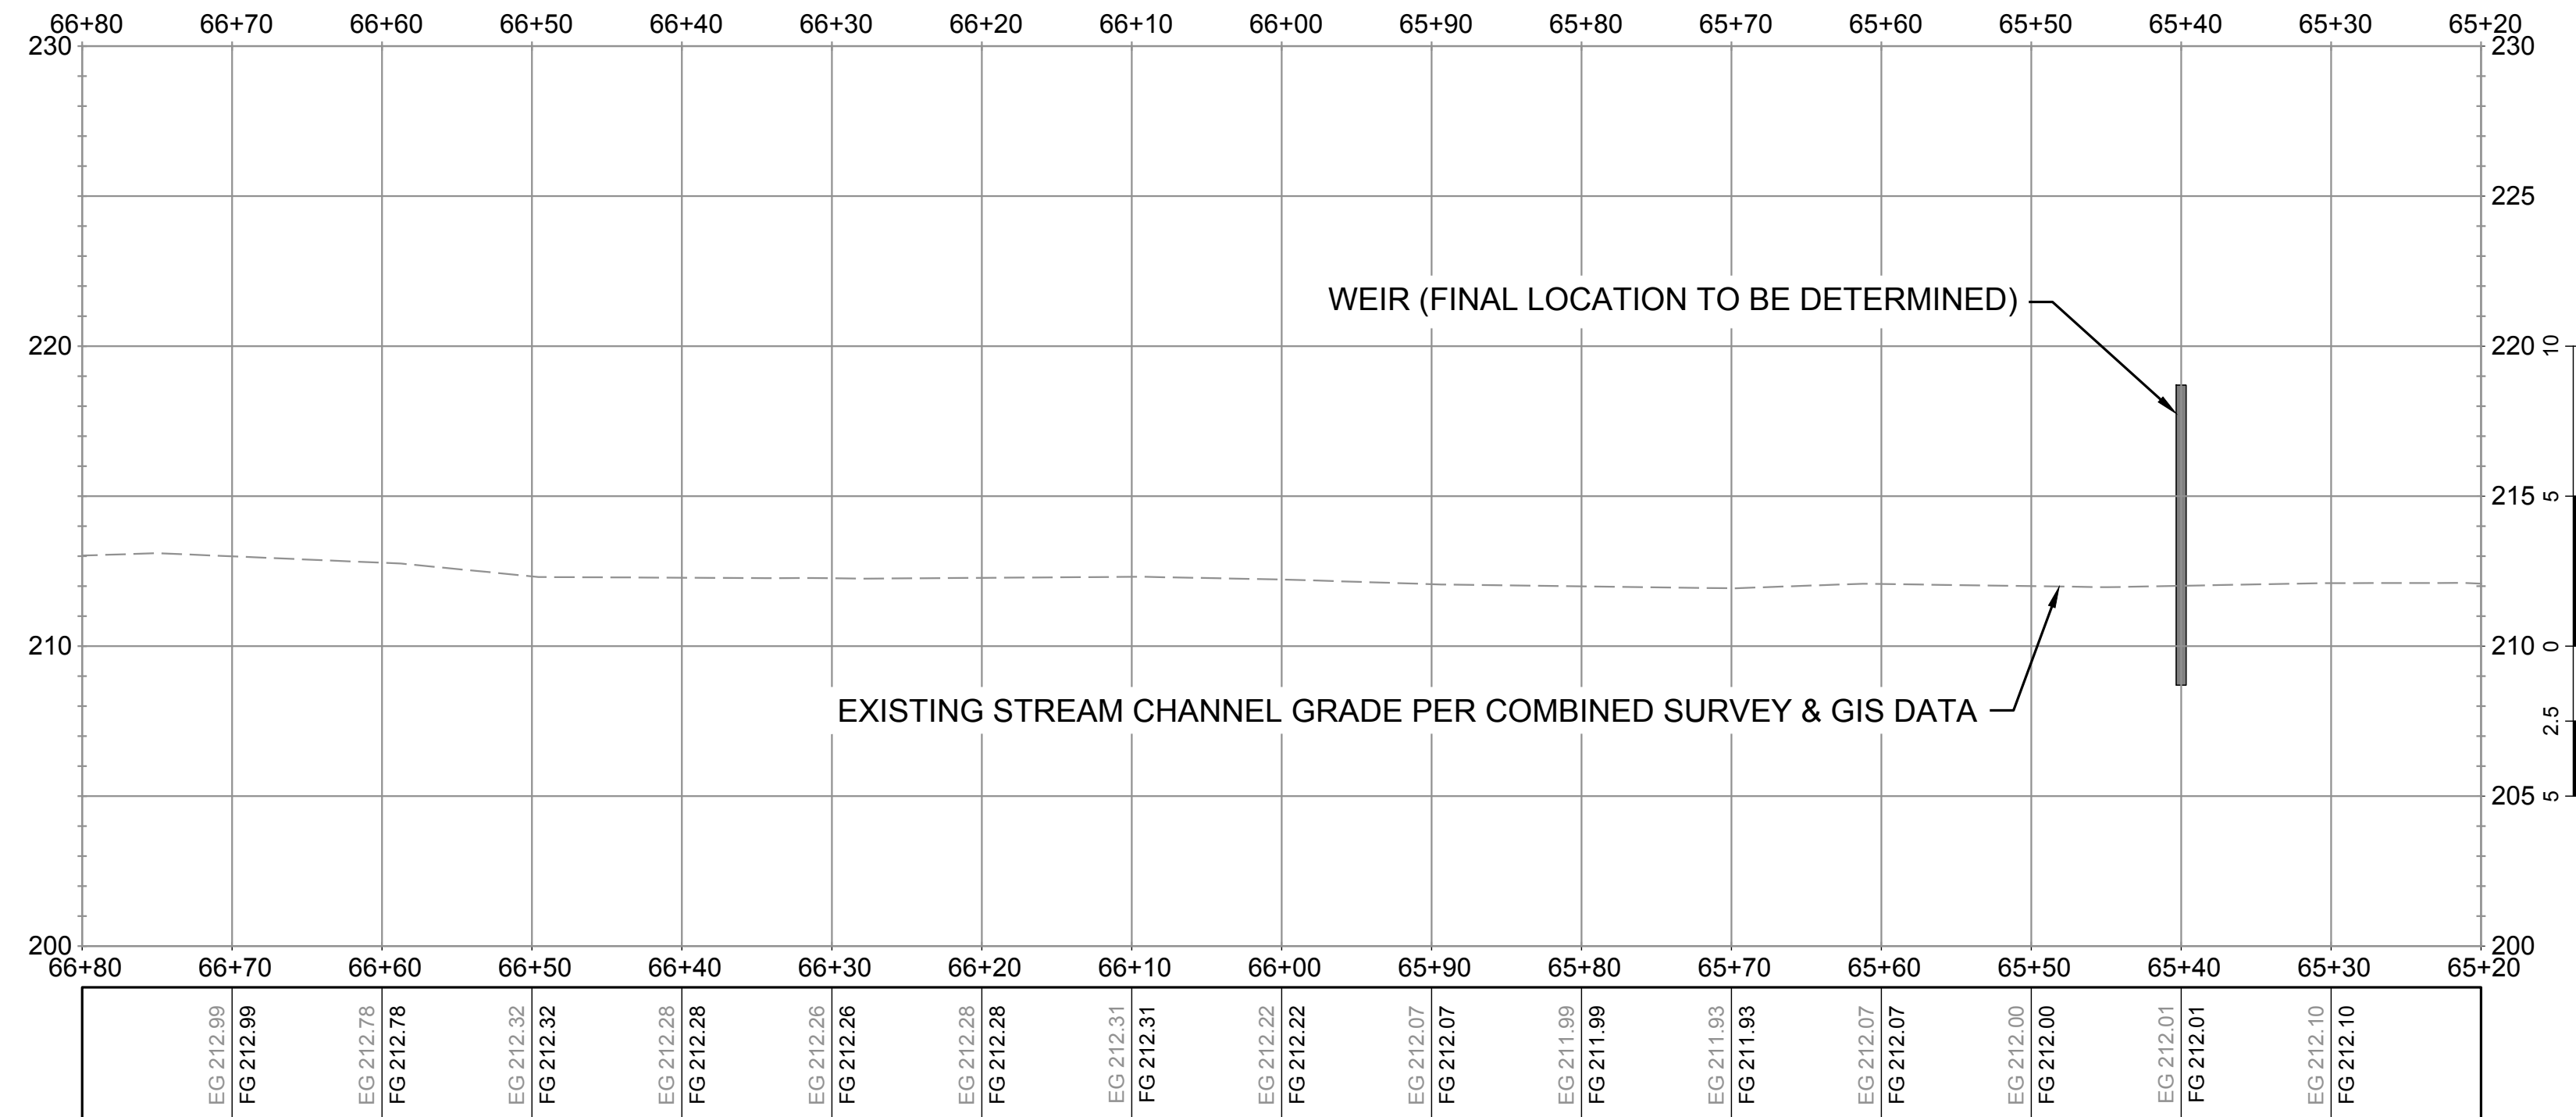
66+80 66+70 66+60 66+50 66+40 66+30 66+20 66+10 66+00 65+90 65+80 65+70 65+60 65+50 65+40 65+30 65+20

230 230
225
220 220
215
210 210
205
200 200

10
5
0
2.5
5

WEIR (FINAL LOCATION TO BE DETERMINED)

EXISTING STREAM CHANNEL GRADE PER COMBINED SURVEY & GIS DATA

66+80 66+70 66+60 66+50 66+40 66+30 66+20 66+10 66+00 65+90 65+80 65+70 65+60 65+50 65+40 65+30 65+20

EG 212.99 FG 212.99
EG 212.78 FG 212.78
EG 212.32 FG 212.32
EG 212.28 FG 212.28
EG 212.26 FG 212.26
EG 212.28 FG 212.28
EG 212.31 FG 212.31
EG 212.22 FG 212.22
EG 212.07 FG 212.07
EG 211.99 FG 211.99
EG 211.93 FG 211.93
EG 212.07 FG 212.07
EG 212.00 FG 212.00
EG 212.01 FG 212.01
EG 212.10 FG 212.10